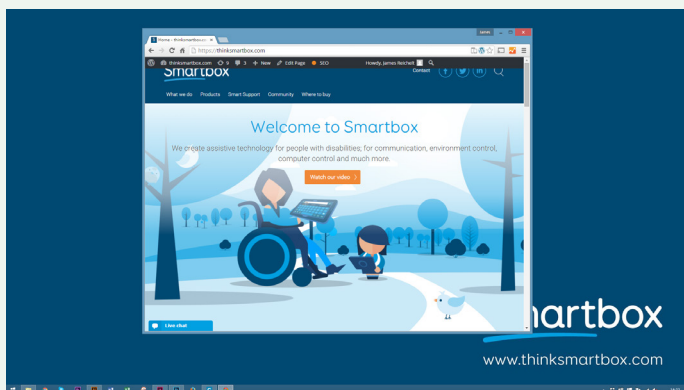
Home - thinksmartbox
https://thinksmartbox.com
thinksmartbox.com 9 3 + New Edit Page SEO Howdy, James Reichelt
Smartbox
Contact
What we do Products Smart Support Community Where to buy
Welcome to Smartbox
We create assistive technology for people with disabilities, for communication, environment control, computer control and much more.
Watch our video
Live chat
martbox
www.thinksmartbox.com